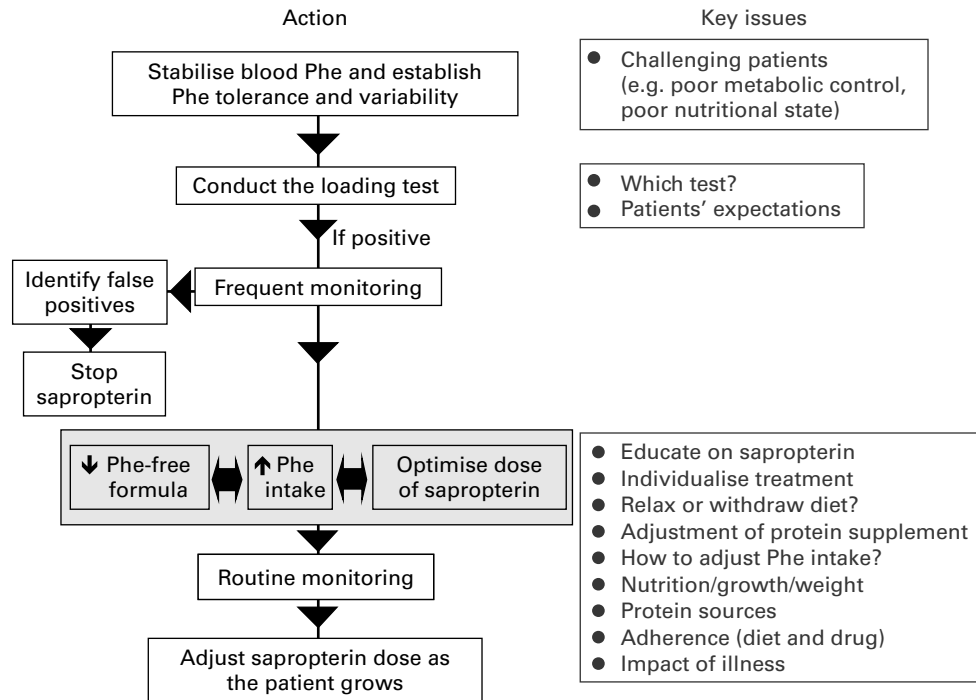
Action

Key issues

Stabilise blood Phe and establish Phe tolerance and variability

- Challenging patients (e.g. poor metabolic control, poor nutritional state)

Conduct the loading test

- Which test?
- Patients' expectations

If positive

Frequent monitoring

Identify false positives

Stop sapropterin

↓ Phe-free formula

↑ Phe intake

Optimise dose of sapropterin

- Educate on sapropterin
- Individualise treatment
- Relax or withdraw diet?
- Adjustment of protein supplement
- How to adjust Phe intake?
- Nutrition/growth/weight
- Protein sources
- Adherence (diet and drug)
- Impact of illness

Routine monitoring

Adjust sapropterin dose as the patient grows